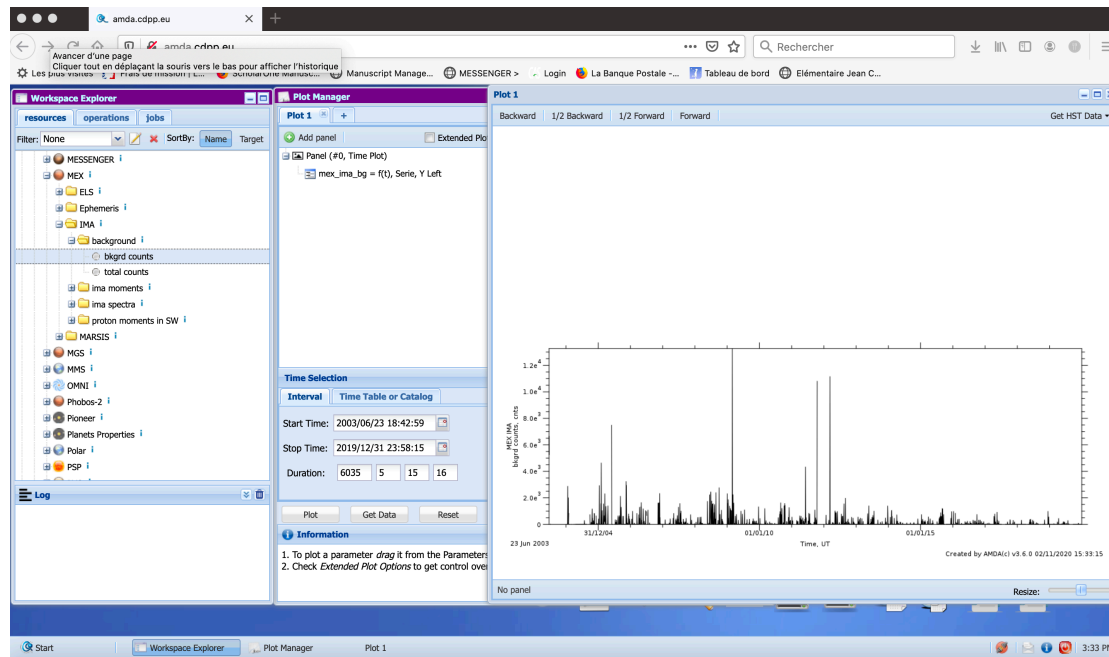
amda.cdpp.eu
amda.cdpp.eu
Avancer d'une page
Cliquer tout en déplaçant la souris vers le bas pour afficher l'historique
Rechercher
Les plus visités | Frais de mission | L... | ScholarOne Manusc... | Manuscript Manage... | MESSENGER > | Login | La Banque Postale -... | Tableau de bord | Élémentaire Jean C...

Workspace Explorer
resources | operations | jobs
Filter: None | SortBy: Name | Target
MESSENGER i
MEX i
ELS i
Ephemeris i
IMA i
background i
bkgrd counts
total counts
ima moments i
ima spectra i
proton moments in SW i
MARSIS i
MGS i
MMS i
OMNI i
Phobos-2 i
Pioneer i
Planets Properties i
Polar i
PSP i

Log

Plot Manager
Plot 1 | +
Add panel | Extended Plo
Panel (#0, Time Plot)
mex_ima_bg = f(t), Serie, Y Left

Time Selection
Interval | Time Table or Catalog
Start Time: 2003/06/23 18:42:59
Stop Time: 2019/12/31 23:58:15
Duration: 6035 5 15 16

Plot | Get Data | Reset
Information
1. To plot a parameter *drag* it from the Parameters
2. Check *Extended Plot Options* to get control over

Plot 1
Backward | 1/2 Backward | 1/2 Forward | Forward | Get HST Data
1.2e4
1.0e4
8.0e3
6.0e3
4.0e3
2.0e3
0
MEX IMA bkgrd counts, cnts
23 Jun 2003 | 31/12/04 | 01/01/10 | 01/01/15
Time, UT
Created by AMDA(c) v3.6.0 02/11/2020 15:33:15
No panel
Resize:

Start | Workspace Explorer | Plot Manager | Plot 1 | 3:33 PI